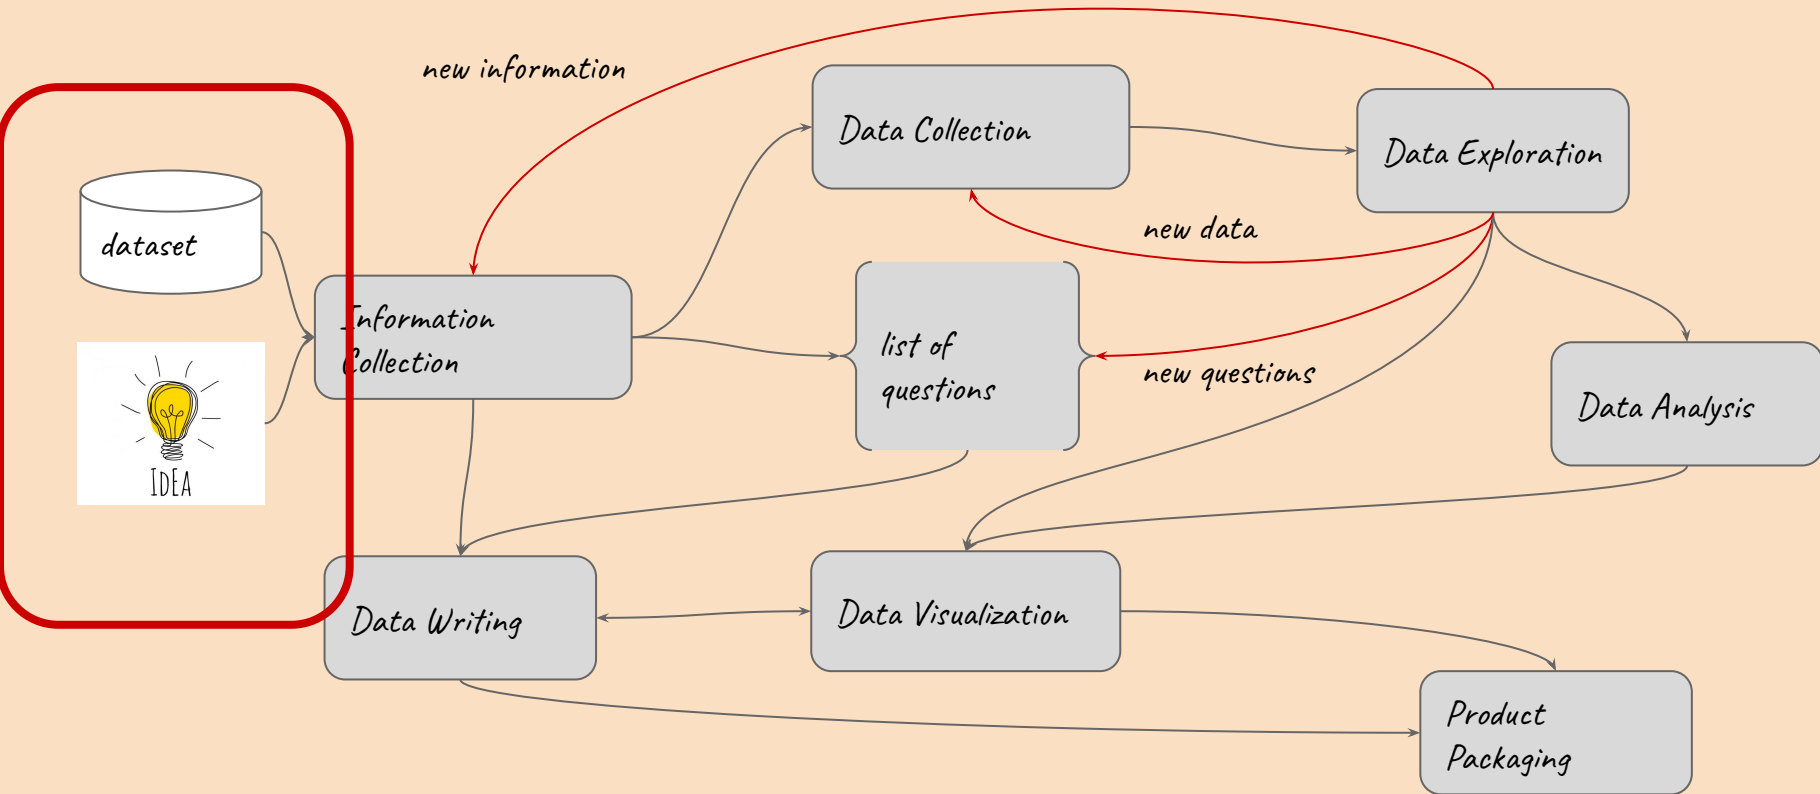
new information

Data Collection

Data Exploration

dataset

new data

Information Collection

list of questions

new questions

Data Analysis

IDEA

Data Writing

Data Visualization

Product Packaging